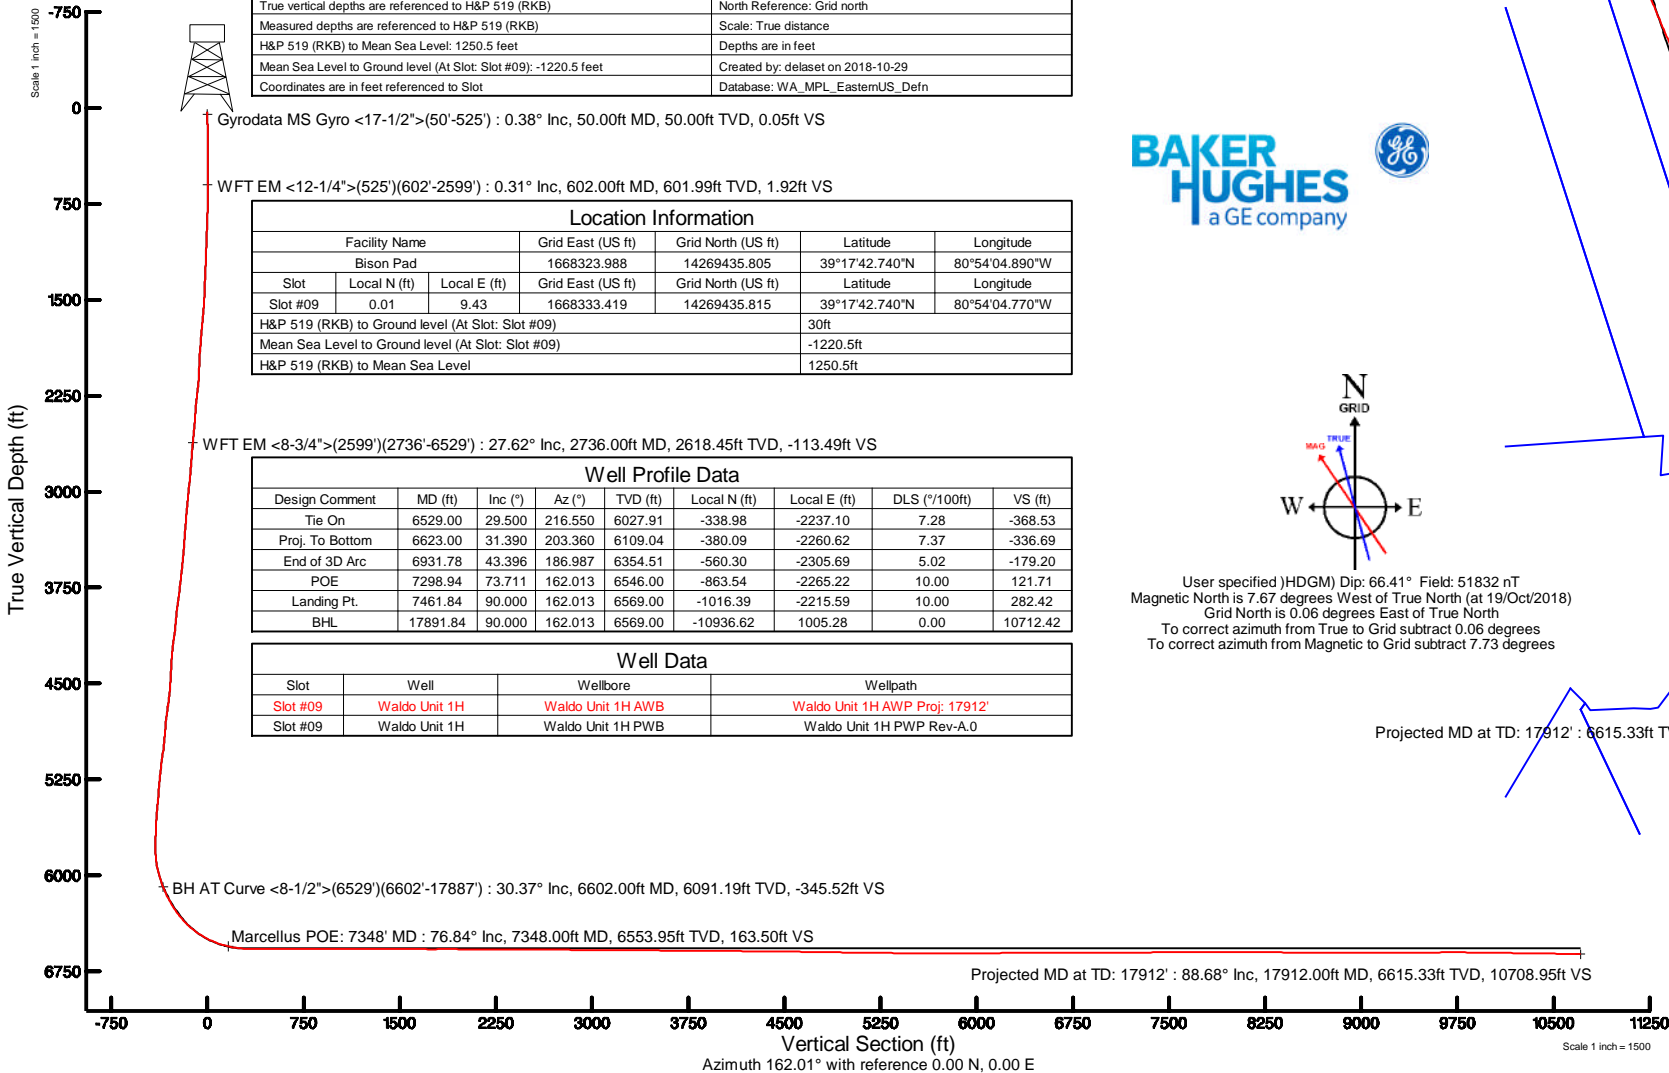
Scale 1 inch = 1500

-750

0

750

1500

2250

3000

3750

4500

5250

6000

6750

True Vertical Depth (ft)

| True vertical depths are referenced to H&P 519 (RKB) | North Reference: Grid north |
|---|---|
| Measured depths are referenced to H&P 519 (RKB) | Scale: True distance |
| H&P 519 (RKB) to Mean Sea Level: 1250.5 feet | Depths are in feet |
| Mean Sea Level to Ground level (At Slot: Slot #09): -1220.5 feet | Created by: delaset on 2018-10-29 |
| Coordinates are in feet referenced to Slot | Database: WA_MPL_EasternUS_Defn |

Gyrodata MS Gyro <17-1/2">(50'-525') : 0.38° Inc, 50.00ft MD, 50.00ft TVD, 0.05ft VS

WFT EM <12-1/4">(525')(602'-2599') : 0.31° Inc, 602.00ft MD, 601.99ft TVD, 1.92ft VS

BAKER HUGHES a GE company

Location Information

| Facility Name | | | Grid East (US ft) | Grid North (US ft) | Latitude | Longitude |
|---|---|---|---|---|---|---|
| Bison Pad | | | 1668323.988 | 14269435.805 | 39°17'42.740"N | 80°54'04.890"W |
| Slot | Local N (ft) | Local E (ft) | Grid East (US ft) | Grid North (US ft) | Latitude | Longitude |
| Slot #09 | 0.01 | 9.43 | 1668333.419 | 14269435.815 | 39°17'42.740"N | 80°54'04.770"W |
| H&P 519 (RKB) to Ground level (At Slot: Slot #09) | | | | | 30ft | |
| Mean Sea Level to Ground level (At Slot: Slot #09) | | | | | -1220.5ft | |
| H&P 519 (RKB) to Mean Sea Level | | | | | 1250.5ft | |

N
GRID
TRUE
MAG
W
E

WFT EM <8-3/4">(2599')(2736'-6529') : 27.62° Inc, 2736.00ft MD, 2618.45ft TVD, -113.49ft VS

Well Profile Data

| Design Comment | MD (ft) | Inc (°) | Az (°) | TVD (ft) | Local N (ft) | Local E (ft) | DLS (°/100ft) | VS (ft) |
|---|---|---|---|---|---|---|---|---|
| Tie On | 6529.00 | 29.500 | 216.550 | 6027.91 | -338.98 | -2237.10 | 7.28 | -368.53 |
| Proj. To Bottom | 6623.00 | 31.390 | 203.360 | 6109.04 | -380.09 | -2260.62 | 7.37 | -336.69 |
| End of 3D Arc | 6931.78 | 43.396 | 186.987 | 6354.51 | -560.30 | -2305.69 | 5.02 | -179.20 |
| POE | 7298.94 | 73.711 | 162.013 | 6546.00 | -863.54 | -2265.22 | 10.00 | 121.71 |
| Landing Pt. | 7461.84 | 90.000 | 162.013 | 6569.00 | -1016.39 | -2215.59 | 10.00 | 282.42 |
| BHL | 17891.84 | 90.000 | 162.013 | 6569.00 | -10936.62 | 1005.28 | 0.00 | 10712.42 |

User specified )HDGM) Dip: 66.41° Field: 51832 nT
Magnetic North is 7.67 degrees West of True North (at 19/Oct/2018)
Grid North is 0.06 degrees East of True North
To correct azimuth from True to Grid subtract 0.06 degrees
To correct azimuth from Magnetic to Grid subtract 7.73 degrees

Well Data

| Slot | Well | Wellbore | Wellpath |
|---|---|---|---|
| Slot #09 | Waldo Unit 1H | Waldo Unit 1H AWB | Waldo Unit 1H AWP Proj: 17912' |
| Slot #09 | Waldo Unit 1H | Waldo Unit 1H PWB | Waldo Unit 1H PWP Rev-A.0 |

Projected MD at TD: 17912' : 6615.33ft T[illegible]

BH AT Curve <8-1/2">(6529')(6602'-17887') : 30.37° Inc, 6602.00ft MD, 6091.19ft TVD, -345.52ft VS

Marcellus POE: 7348' MD : 76.84° Inc, 7348.00ft MD, 6553.95ft TVD, 163.50ft VS

Projected MD at TD: 17912' : 88.68° Inc, 17912.00ft MD, 6615.33ft TVD, 10708.95ft VS

-750 0 750 1500 2250 3000 3750 4500 5250 6000 6750 7500 8250 9000 9750 10500 11250

Vertical Section (ft)
Azimuth 162.01° with reference 0.00 N, 0.00 E

Scale 1 inch = 1500